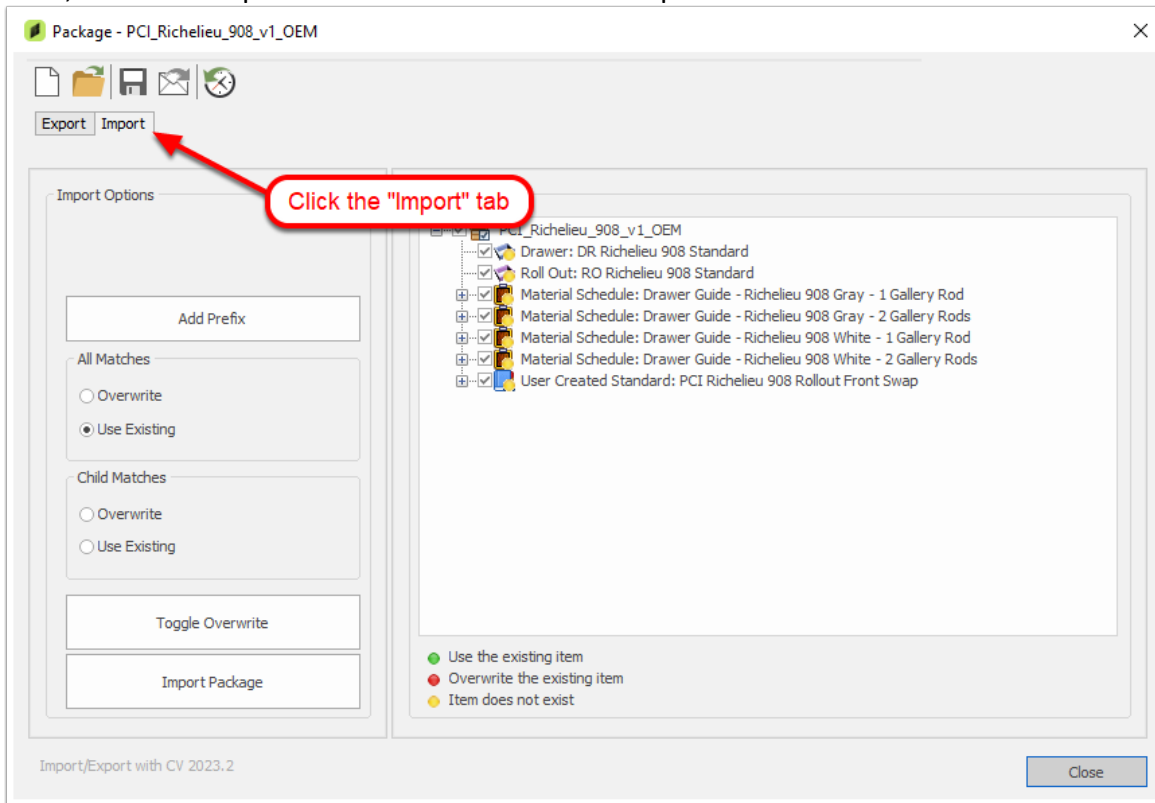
Package - PCI_Richelieu_908_v1_OEM

Export Import

Click the "Import" tab

Import Options

Add Prefix

All Matches

Overwrite

Use Existing

Child Matches

Overwrite

Use Existing

Toggle Overwrite

Import Package

PCI_Richelieu_908_v1_OEM
Drawer: DR Richelieu 908 Standard
Roll Out: RO Richelieu 908 Standard
Material Schedule: Drawer Guide - Richelieu 908 Gray - 1 Gallery Rod
Material Schedule: Drawer Guide - Richelieu 908 Gray - 2 Gallery Rods
Material Schedule: Drawer Guide - Richelieu 908 White - 1 Gallery Rod
Material Schedule: Drawer Guide - Richelieu 908 White - 2 Gallery Rods
User Created Standard: PCI Richelieu 908 Rollout Front Swap

Use the existing item
Overwrite the existing item
Item does not exist

Import/Export with CV 2023.2

Close